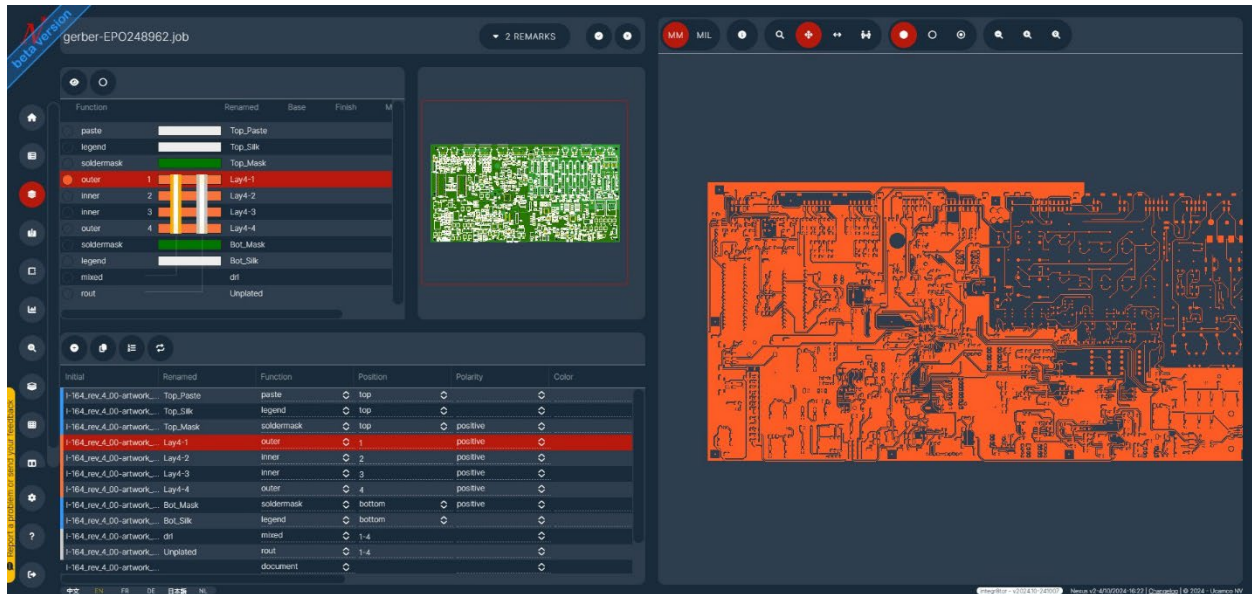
beta version

gerber-EPO248962.job

2 REMARKS

MM MIL

| Function | | Renamed | Base | Finish | M |
|---|---|---|---|---|---|
| paste | | Top_Paste | | | |
| legend | | Top_Silk | | | |
| soldermask | | Top_Mask | | | |
| outer | 1 | Lay4-1 | | | |
| inner | 2 | Lay4-2 | | | |
| inner | 3 | Lay4-3 | | | |
| outer | 4 | Lay4-4 | | | |
| soldermask | | Bot_Mask | | | |
| legend | | Bot_Silk | | | |
| mixed | | drl | | | |
| rout | | Unplated | | | |

| Initial | Renamed | Function | Position | Polarity | Color |
|---|---|---|---|---|---|
| I-164_rev_4_00-artwork_... | Top_Paste | paste | top | | |
| I-164_rev_4_00-artwork_... | Top_Silk | legend | top | | |
| I-164_rev_4_00-artwork_... | Top_Mask | soldermask | top | positive | |
| I-164_rev_4_00-artwork_... | Lay4-1 | outer | 1 | positive | |
| I-164_rev_4_00-artwork_... | Lay4-2 | inner | 2 | positive | |
| I-164_rev_4_00-artwork_... | Lay4-3 | inner | 3 | positive | |
| I-164_rev_4_00-artwork_... | Lay4-4 | outer | 4 | positive | |
| I-164_rev_4_00-artwork_... | Bot_Mask | soldermask | bottom | positive | |
| I-164_rev_4_00-artwork_... | Bot_Silk | legend | bottom | | |
| I-164_rev_4_00-artwork_... | drl | mixed | 1-4 | | |
| I-164_rev_4_00-artwork_... | Unplated | rout | 1-4 | | |
| I-164_rev_4_00-artwork_... | | document | | | |

Report a problem or send your feedback

中文 EN FR DE 日本語 NL

Integr8tor - v2024.10-24f507 Nexus v2-4/10/2024-16:22 | Changelog | © 2024 - Ucamco NV